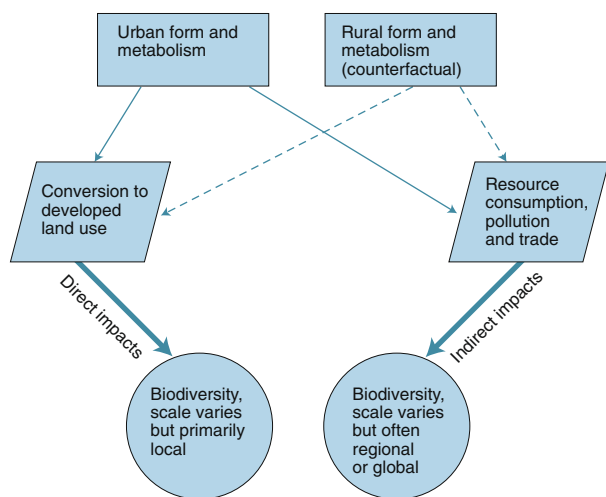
Urban form and metabolism

Rural form and metabolism (counterfactual)

Conversion to developed land use

Resource consumption, pollution and trade

Direct impacts

Indirect impacts

Biodiversity, scale varies but primarily local

Biodiversity, scale varies but often regional or global